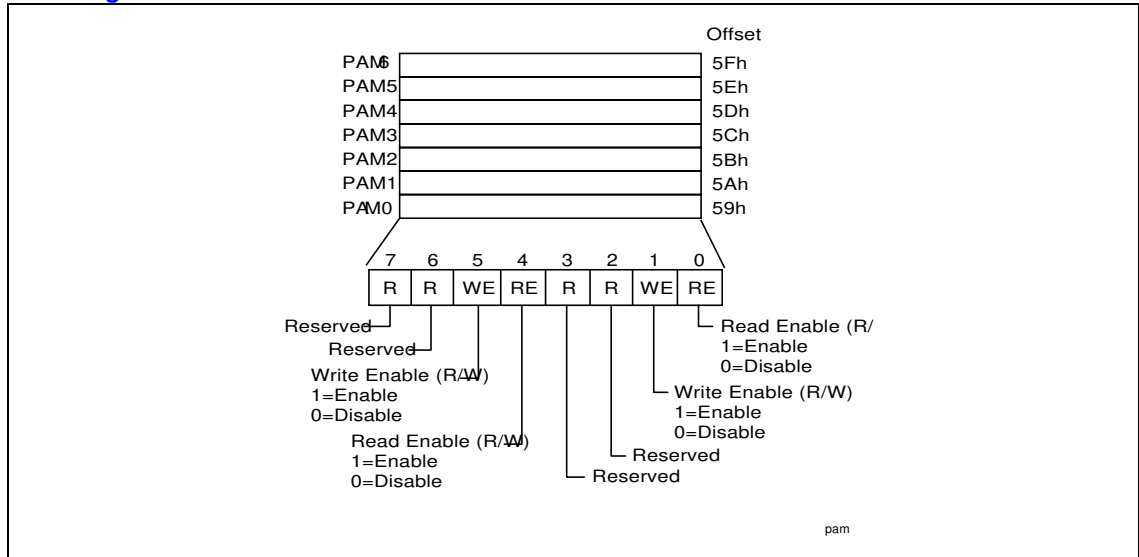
Offset

PAM6 5Fh
PAM5 5Eh
PAM4 5Dh
PAM3 5Ch
PAM2 5Bh
PAM1 5Ah
PAM0 59h

| 7 | 6 | 5 | 4 | 3 | 2 | 1 | 0 |
|---|---|---|---|---|---|---|---|
| R | R | WE | RE | R | R | WE | RE |

Reserved

Reserved

Write Enable (R/W)
1=Enable
0=Disable

Read Enable (R/W)
1=Enable
0=Disable

Reserved

Reserved

Write Enable (R/W)
1=Enable
0=Disable

Read Enable (R/
1=Enable
0=Disable

pam